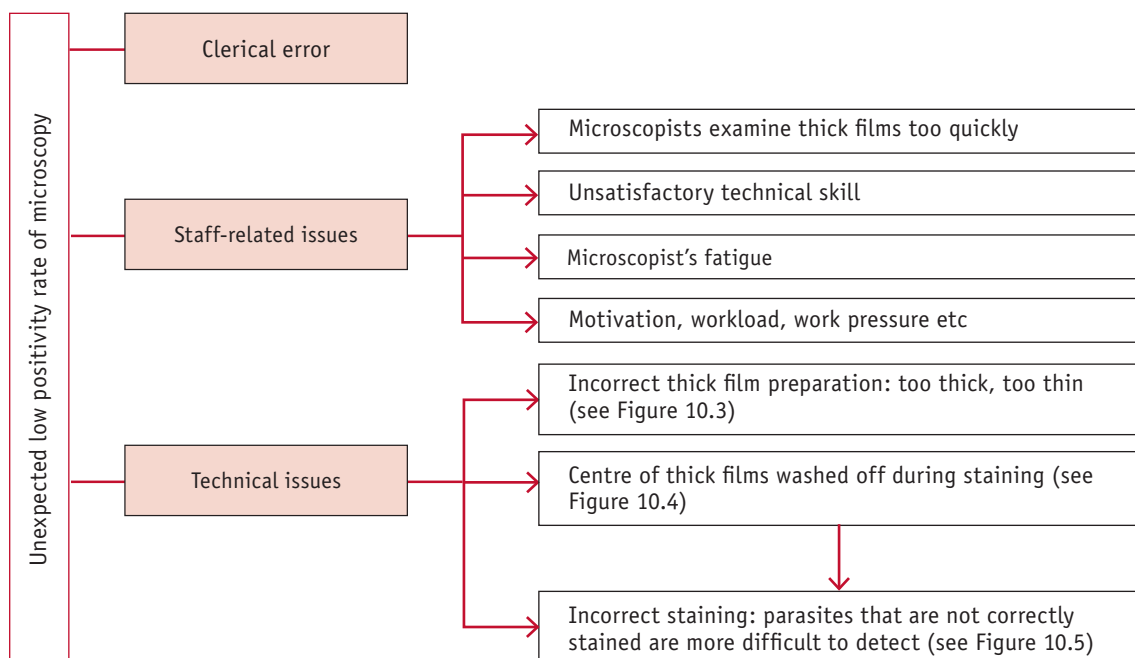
Unexpected low positivity rate of microscopy

Clerical error

Staff-related issues

Microscopists examine thick films too quickly

Unsatisfactory technical skill

Microscopist's fatigue

Motivation, workload, work pressure etc

Technical issues

Incorrect thick film preparation: too thick, too thin (see Figure 10.3)

Centre of thick films washed off during staining (see Figure 10.4)

Incorrect staining: parasites that are not correctly stained are more difficult to detect (see Figure 10.5)